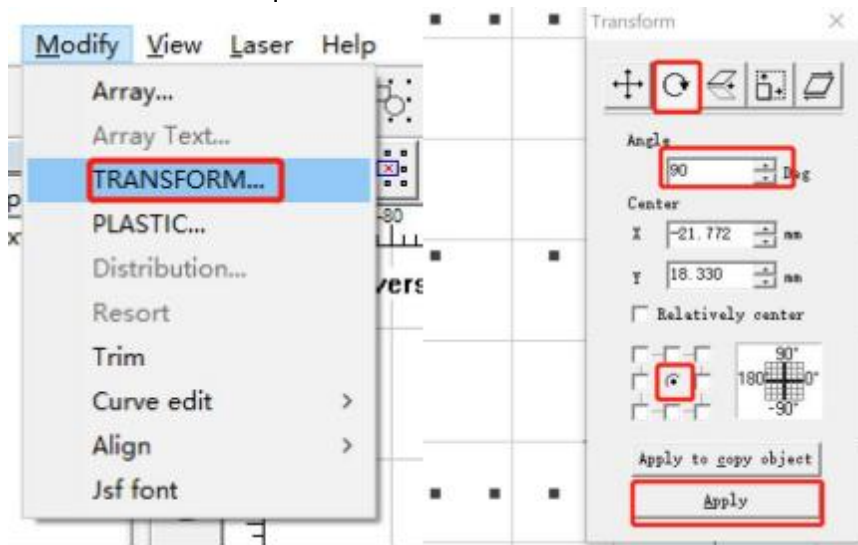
Modify View Laser Help

Array...
Array Text...
TRANSFORM...
PLASTIC...
Distribution...
Resort
Trim
Curve edit >
Align >
Jsf font

-80

vers

Transform ×

Angle
90 Deg

Center
X -21.772 mm
Y 18.330 mm

Relatively center

90°
180 0°
-90°

Apply to copy object
Apply